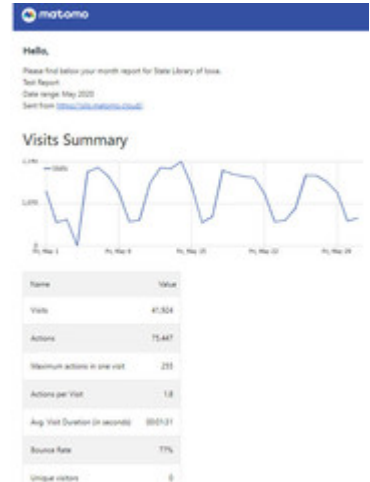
matomo

Hello,

Please find below your month report for State Library of Iowa.
Test Report
Date range: May 2020
Sent from https://slis.matomo.cloud/

Visits Summary

2,000
Visits
1,000
0
Fri, May 1 Fri, May 8 Fri, May 15 Fri, May 22 Fri, May 29

| Name | Value |
|---|---|
| Visits | 41,924 |
| Actions | 75,447 |
| Maximum actions in one visit | 255 |
| Actions per Visit | 1.8 |
| Avg. Visit Duration (in seconds) | 00:01:31 |
| Bounce Rate | 77% |
| Unique visitors | 0 |